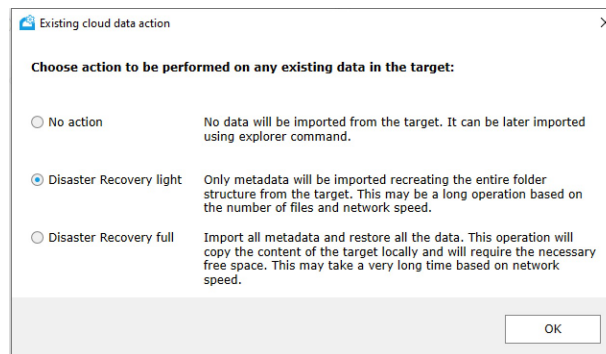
Existing cloud data action

Choose action to be performed on any existing data in the target:

No action
No data will be imported from the target. It can be later imported using explorer command.

Disaster Recovery light
Only metadata will be imported recreating the entire folder structure from the target. This may be a long operation based on the number of files and network speed.

Disaster Recovery full
Import all metadata and restore all the data. This operation will copy the content of the target locally and will require the necessary free space. This may take a very long time based on network speed.

OK